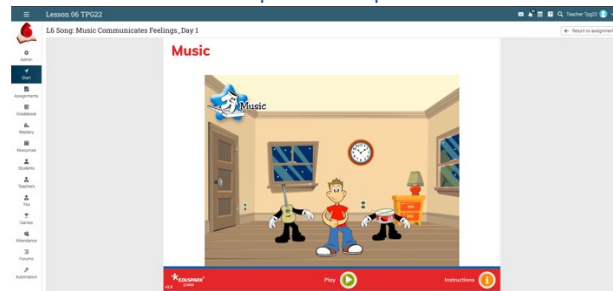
Lesson 06 TPG22

Teacher Tpg22

L6 Song: Music Communicates Feelings_Day 1

Return to assignment

Admin

Start

Assignments

Gradebook

Mastery

Resources

Students

Teachers

TAs

Games

Attendance

Forums

Automation

Music

Music

EDUSPARK

Play

Instructions